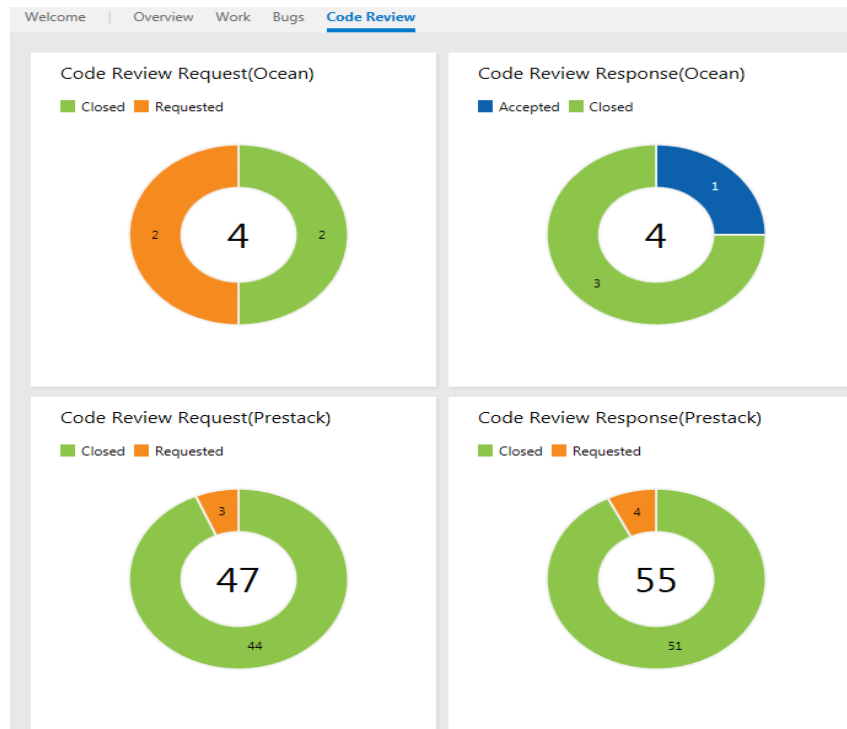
Welcome | Overview Work Bugs Code Review

Code Review Request(Ocean)

Closed Requested

2

4

2

Code Review Response(Ocean)

Accepted Closed

1

4

3

Code Review Request(Prestack)

Closed Requested

3

47

44

Code Review Response(Prestack)

Closed Requested

4

55

51